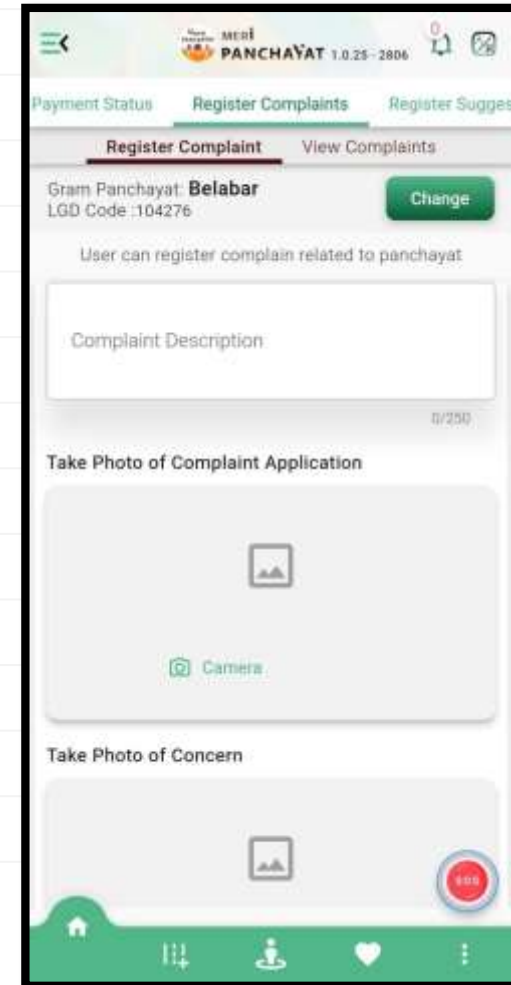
MERI PANCHAYAT 1.0.25 - 2806

0

Payment Status | Register Complaints | Register Sugges

Register Complaint | View Complaints

Gram Panchayat: Belabar
LGD Code :104276

Change

User can register complain related to panchayat

Complaint Description

0/250

Take Photo of Complaint Application

Camera

Take Photo of Concern

SOS